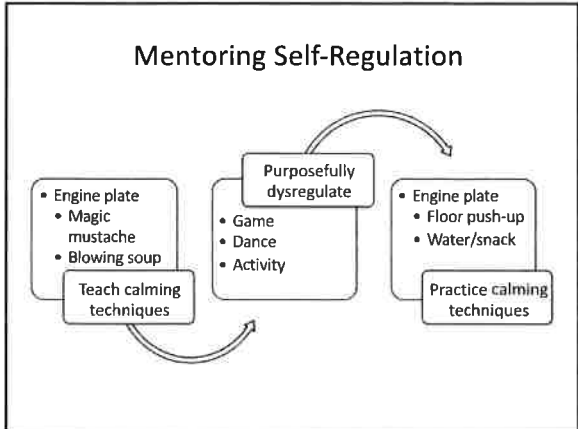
Mentoring Self-Regulation

- Engine plate
  - Magic mustache
  - Blowing soup

Teach calming techniques

Purposefully dysregulate

- Game
- Dance
- Activity

- Engine plate
  - Floor push-up
  - Water/snack

Practice calming techniques